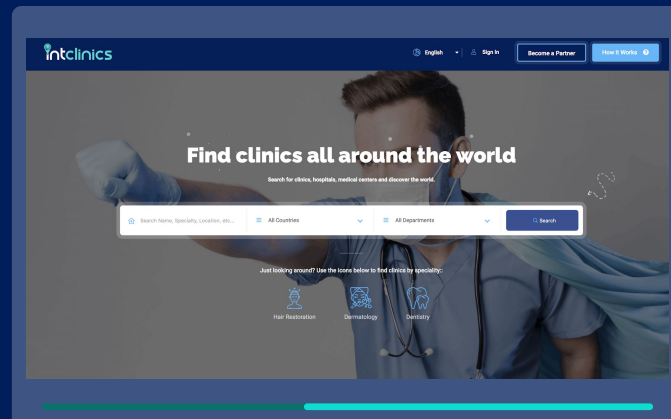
intclinics

English Sign In Become a Partner How it Works

Find clinics all around the world

Search for clinics, hospitals, medical centers and discover the world.

Search Name, Specialty, Location, etc... All Countries All Departments Search

Just looking around? Use the icons below to find clinics by speciality:

Hair Restoration Dermatology Dentistry